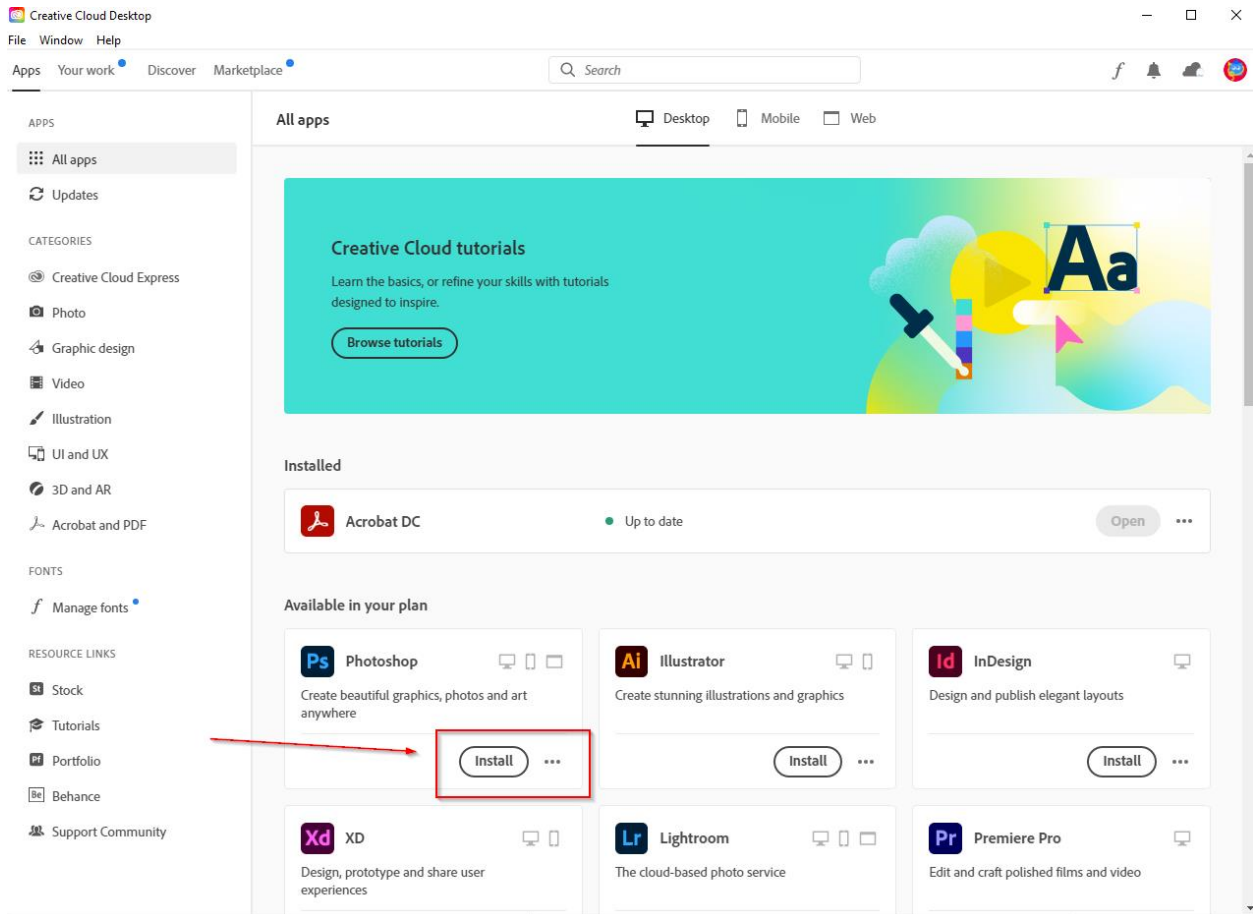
Creative Cloud Desktop

File Window Help

Apps Your work Discover Marketplace

Search

APPS

All apps

Updates

CATEGORIES

Creative Cloud Express

Photo

Graphic design

Video

Illustration

UI and UX

3D and AR

Acrobat and PDF

FONTS

Manage fonts

RESOURCE LINKS

Stock

Tutorials

Portfolio

Behance

Support Community

All apps

Desktop Mobile Web

Creative Cloud tutorials

Learn the basics, or refine your skills with tutorials designed to inspire.

Browse tutorials

Aa

Installed

Acrobat DC

Up to date

Open

Available in your plan

Ps Photoshop

Create beautiful graphics, photos and art anywhere

Install

Ai Illustrator

Create stunning illustrations and graphics

Install

Id InDesign

Design and publish elegant layouts

Install

Xd XD

Design, prototype and share user experiences

Lr Lightroom

The cloud-based photo service

Pr Premiere Pro

Edit and craft polished films and video